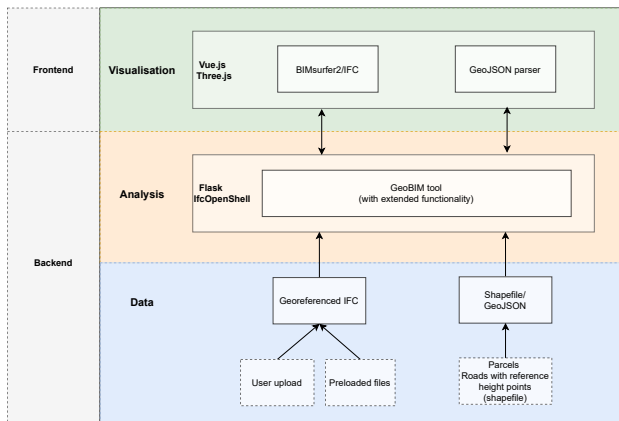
Frontend

Visualisation

Vue.js
Three.js

BIMsurfer2/IFC

GeoJSON parser

Backend

Analysis

Flask
IfcOpenShell

GeoBIM tool
(with extended functionality)

Data

Georeferenced IFC

Shapefile/
GeoJSON

User upload

Preloaded files

Parcels
Roads with reference height points
(shapefile)